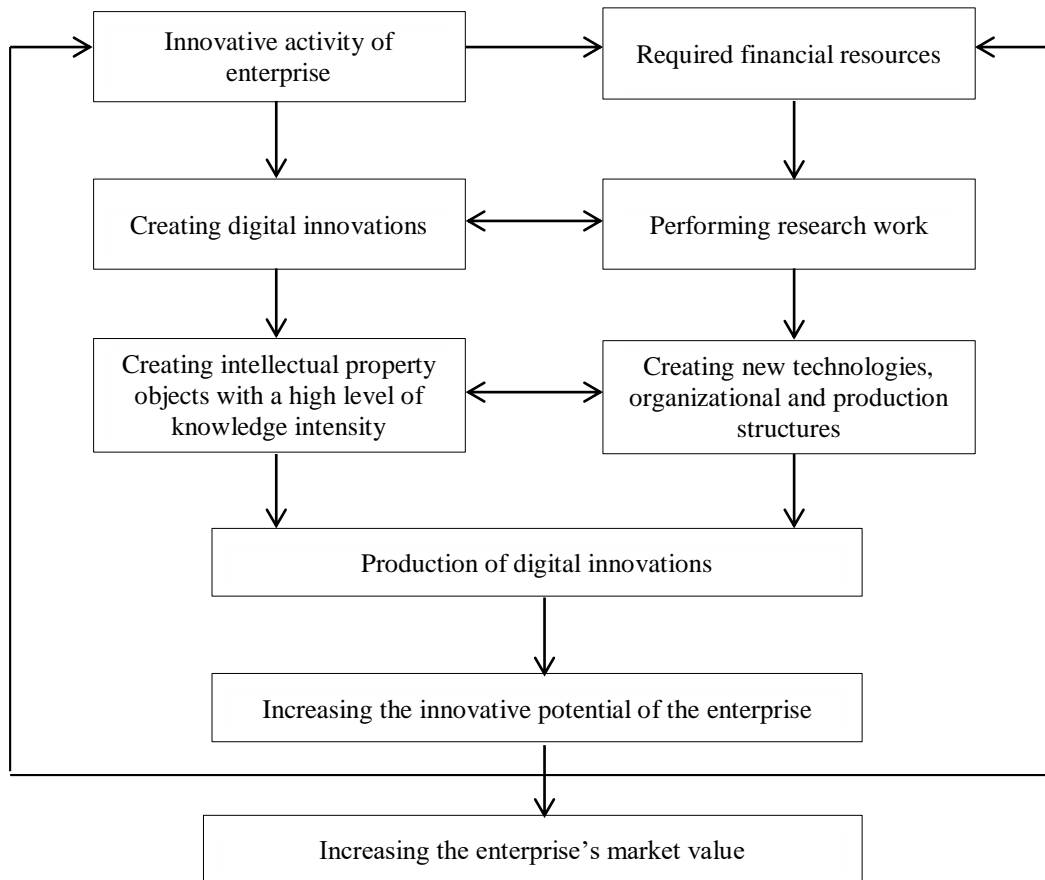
Innovative activity of enterprise

Required financial resources

Creating digital innovations

Performing research work

Creating intellectual property objects with a high level of knowledge intensity

Creating new technologies, organizational and production structures

Production of digital innovations

Increasing the innovative potential of the enterprise

Increasing the enterprise’s market value